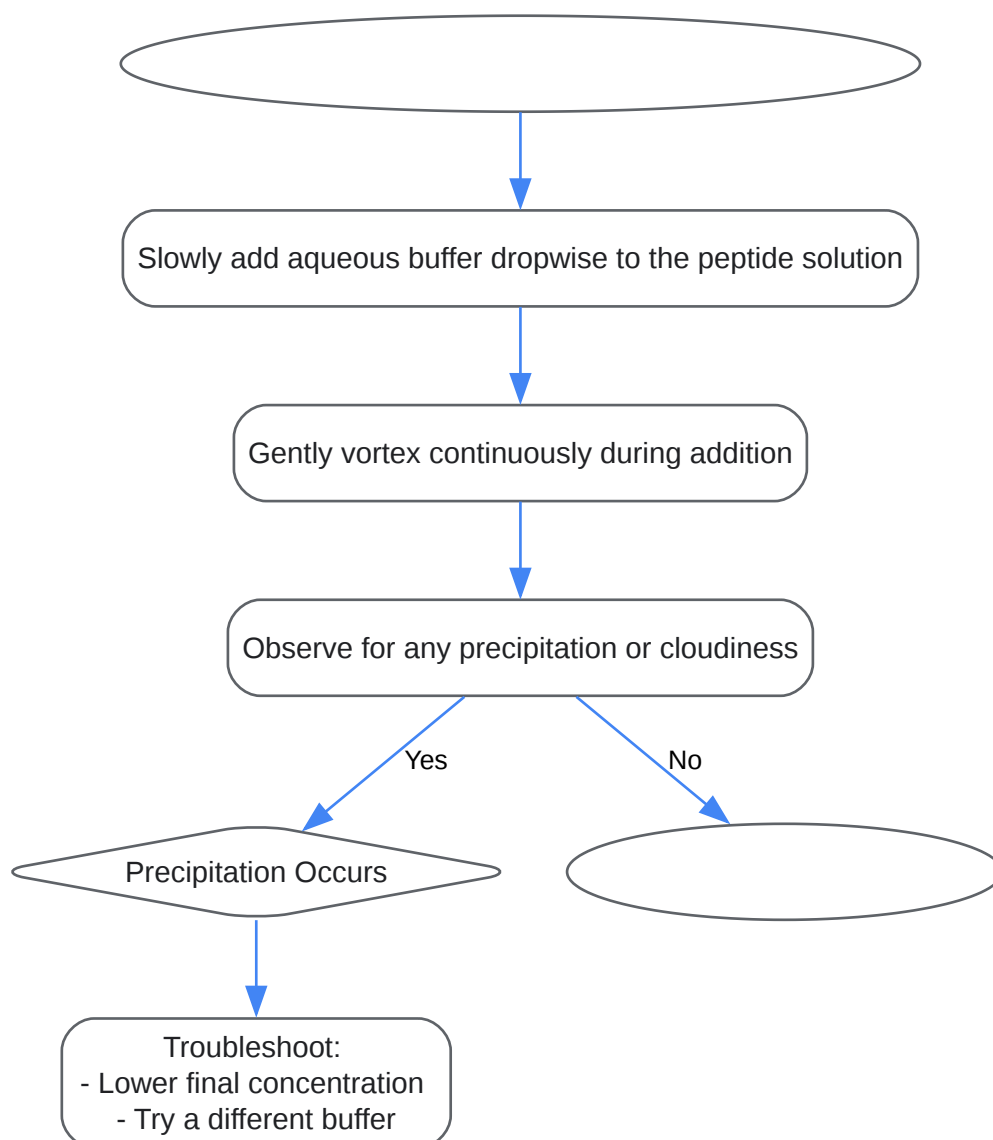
Slowly add aqueous buffer dropwise to the peptide solution

Gently vortex continuously during addition

Observe for any precipitation or cloudiness

Yes

No

Precipitation Occurs

Troubleshoot:
- Lower final concentration
- Try a different buffer